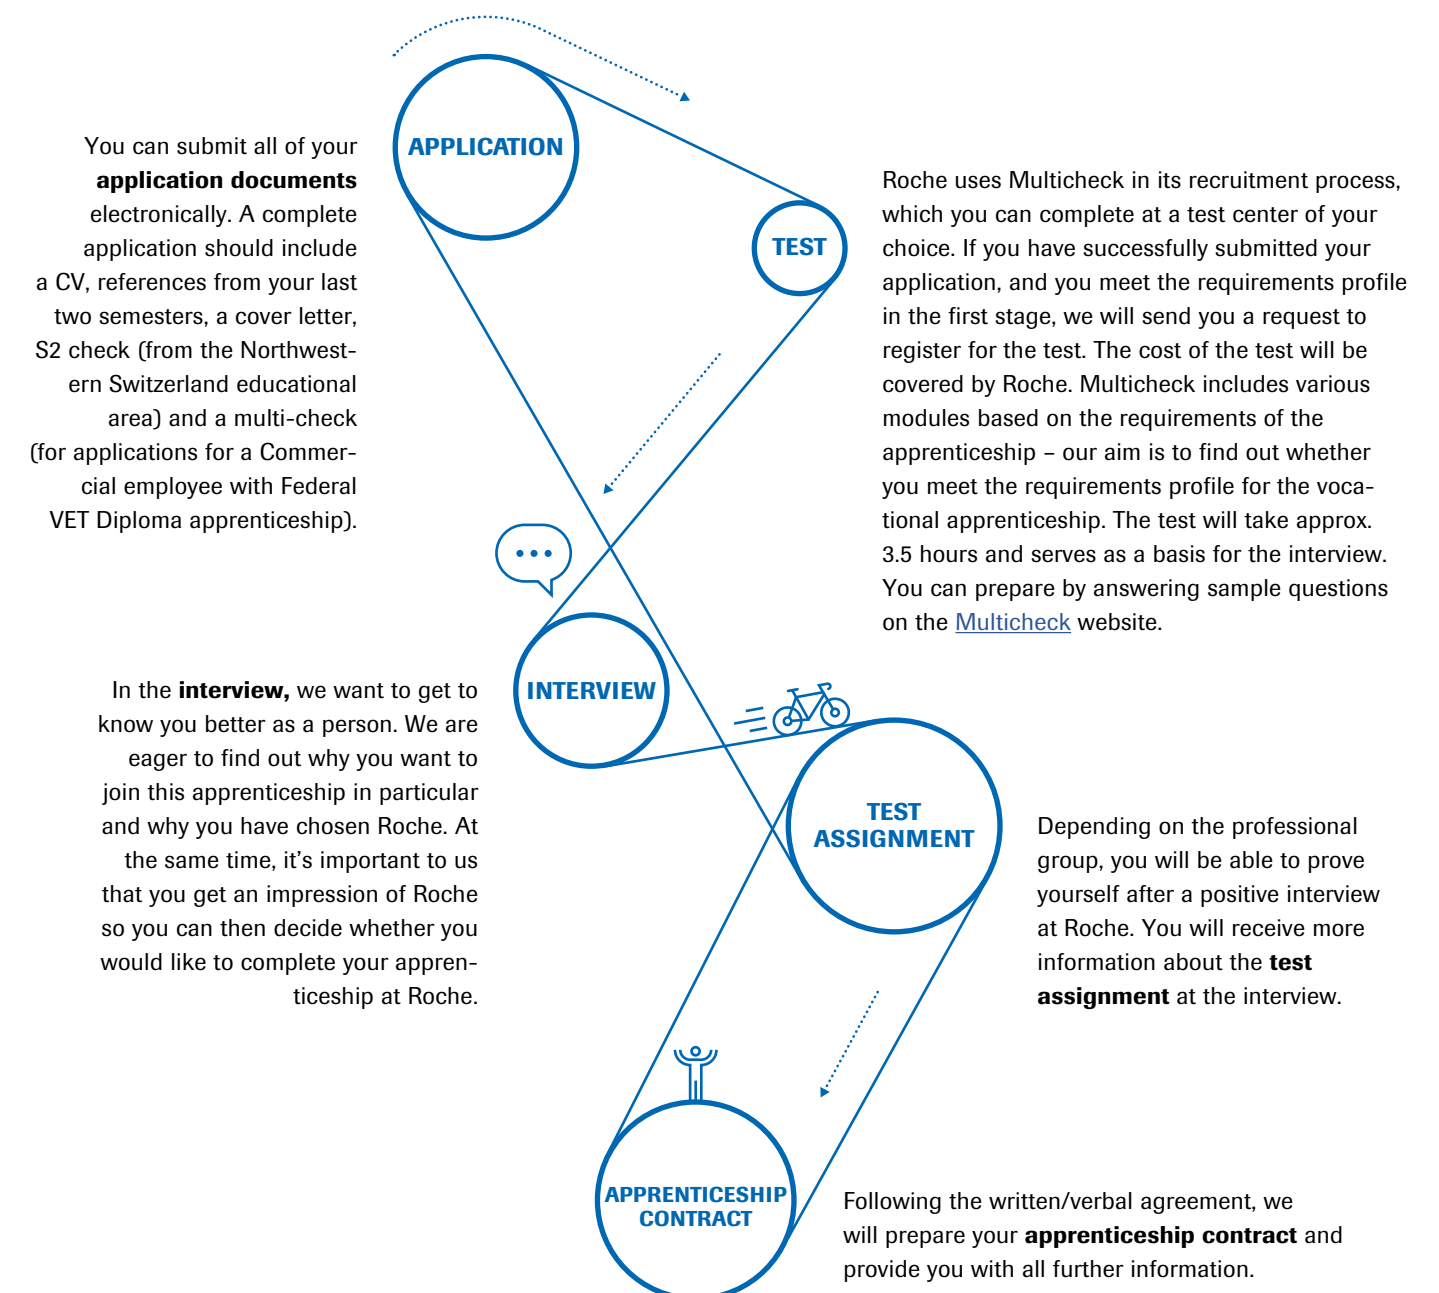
APPLICATION

You can submit all of your **application documents** electronically. A complete application should include a CV, references from your last two semesters, a cover letter, S2 check (from the Northwestern Switzerland educational area) and a multi-check (for applications for a Commercial employee with Federal VET Diploma apprenticeship).

TEST

Roche uses Multicheck in its recruitment process, which you can complete at a test center of your choice. If you have successfully submitted your application, and you meet the requirements profile in the first stage, we will send you a request to register for the test. The cost of the test will be covered by Roche. Multicheck includes various modules based on the requirements of the apprenticeship – our aim is to find out whether you meet the requirements profile for the vocational apprenticeship. The test will take approx. 3.5 hours and serves as a basis for the interview. You can prepare by answering sample questions on the Multicheck website.

INTERVIEW

In the **interview,** we want to get to know you better as a person. We are eager to find out why you want to join this apprenticeship in particular and why you have chosen Roche. At the same time, it’s important to us that you get an impression of Roche so you can then decide whether you would like to complete your apprenticeship at Roche.

TEST ASSIGNMENT

Depending on the professional group, you will be able to prove yourself after a positive interview at Roche. You will receive more information about the **test assignment** at the interview.

APPRENTICESHIP CONTRACT

Following the written/verbal agreement, we will prepare your **apprenticeship contract** and provide you with all further information.